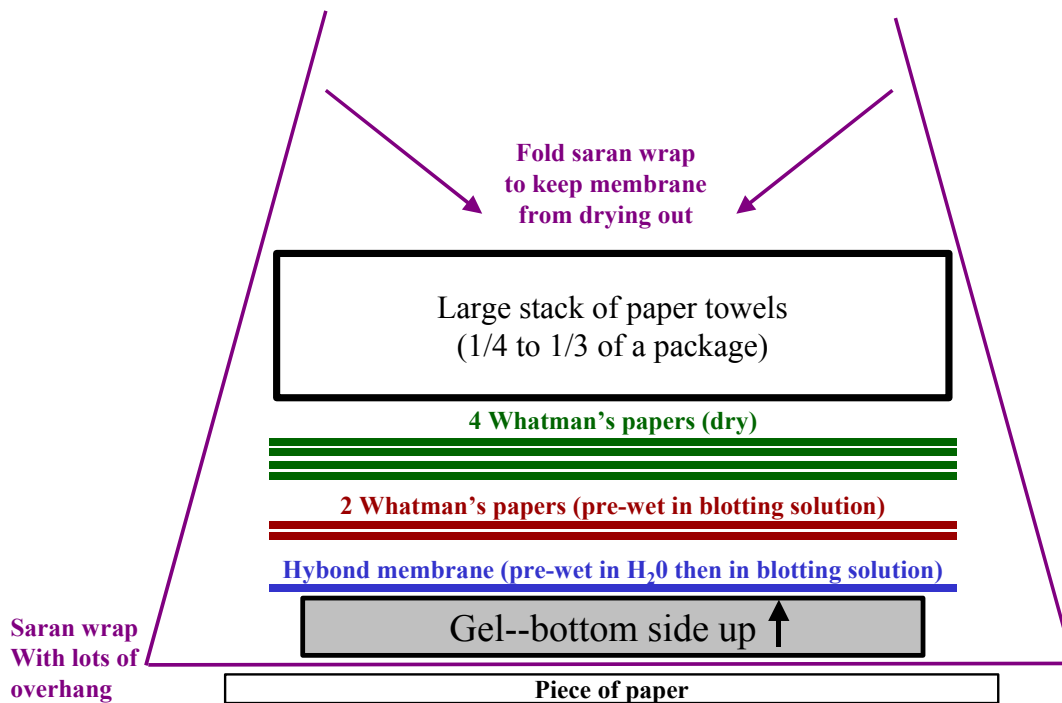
Fold saran wrap to keep membrane from drying out

Large stack of paper towels (1/4 to 1/3 of a package)

4 Whatman’s papers (dry)

2 Whatman’s papers (pre-wet in blotting solution)

Hybond membrane (pre-wet in $H_20$ then in blotting solution)

Gel--bottom side up

Saran wrap With lots of overhang

Piece of paper